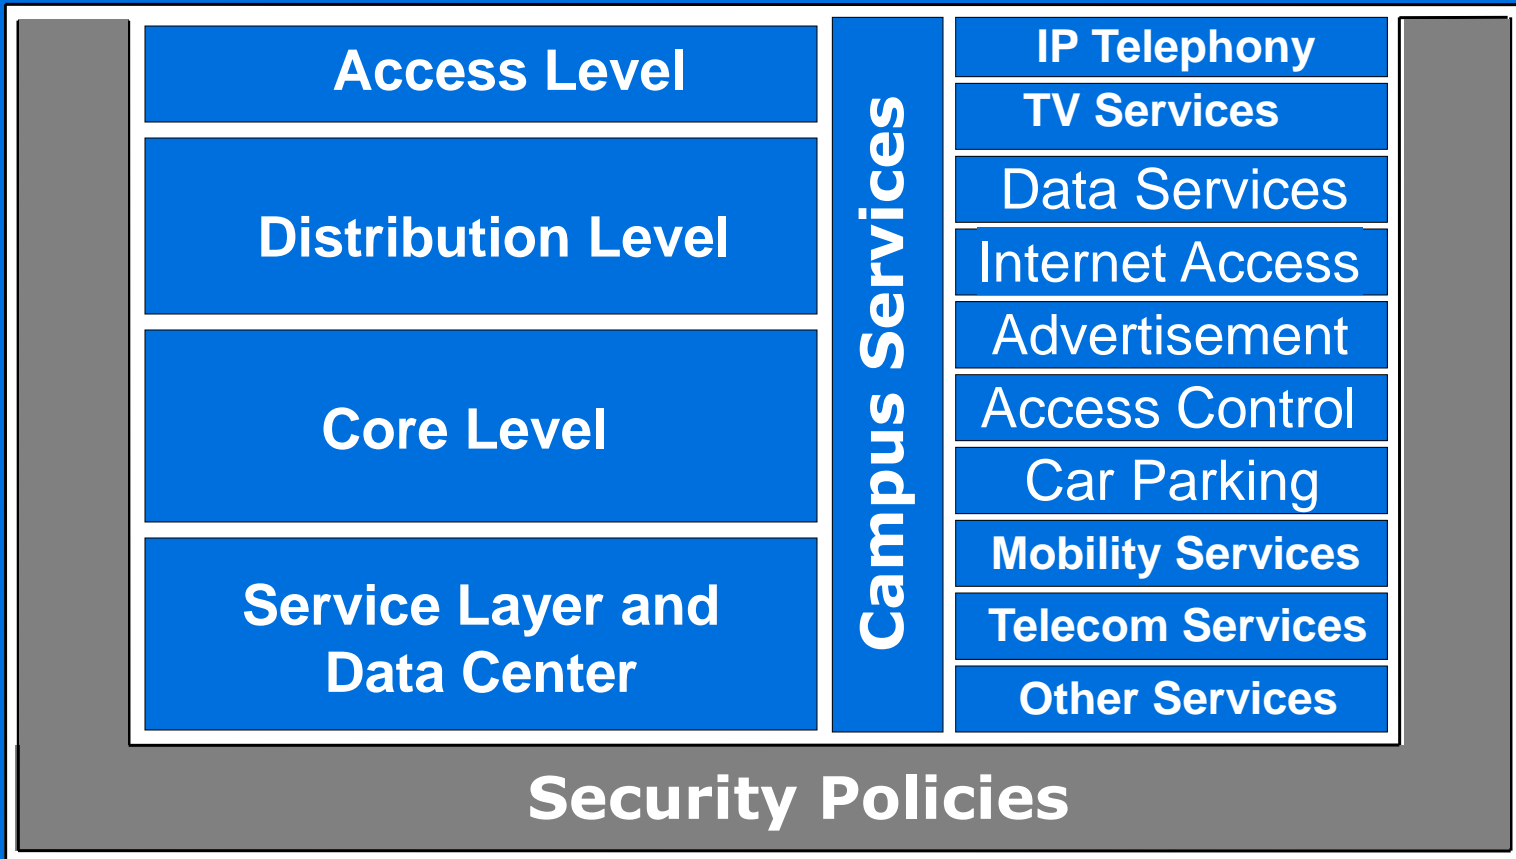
Access Level

Distribution Level

Core Level

Service Layer and Data Center

Campus Services

IP Telephony

TV Services

Data Services

Internet Access

Advertisement

Access Control

Car Parking

Mobility Services

Telecom Services

Other Services

Security Policies